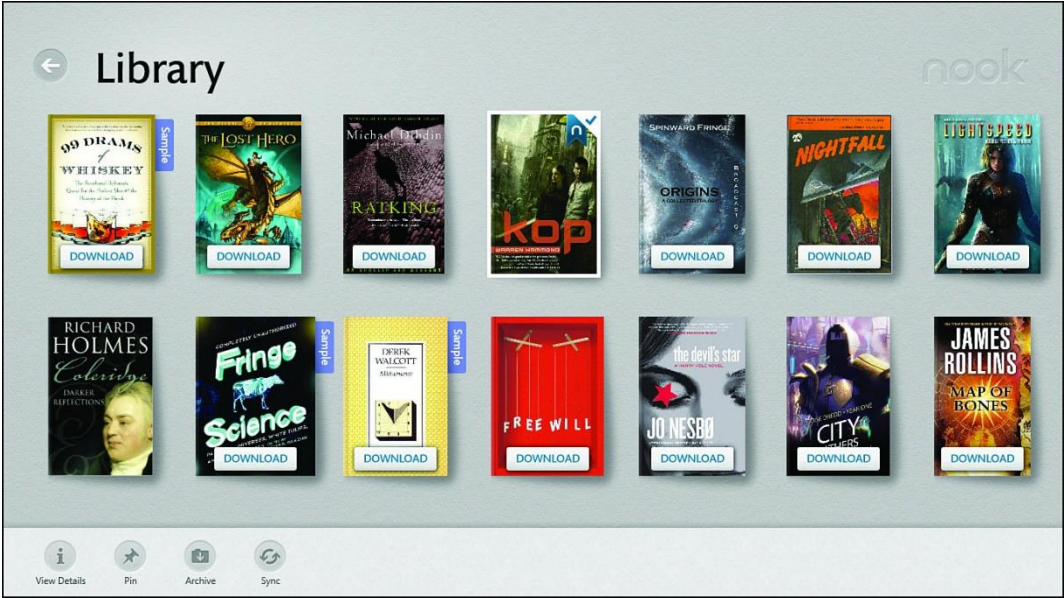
Library

nook

99 DRAMS of WHISKEY

Sample

DOWNLOAD

THE LOST HERO

DOWNLOAD

Michael Dibdin

RATKING

DOWNLOAD

KOP

WARREN HAMMOND

SPINWARD FRINGE

ORIGINS

DOWNLOAD

NIGHTFALL

DOWNLOAD

LIGHTSPEED

DOWNLOAD

RICHARD HOLMES

Coleridge

DARKER REFLECTIONS

Fringe Science

Sample

DOWNLOAD

DEREK WALCOTT

Sample

DOWNLOAD

FREE WILL

DOWNLOAD

the devil's star

JO NESBØ

DOWNLOAD

CITY

DOWNLOAD

JAMES ROLLINS

MAP OF BONES

DOWNLOAD

View Details

Pin

Archive

Sync